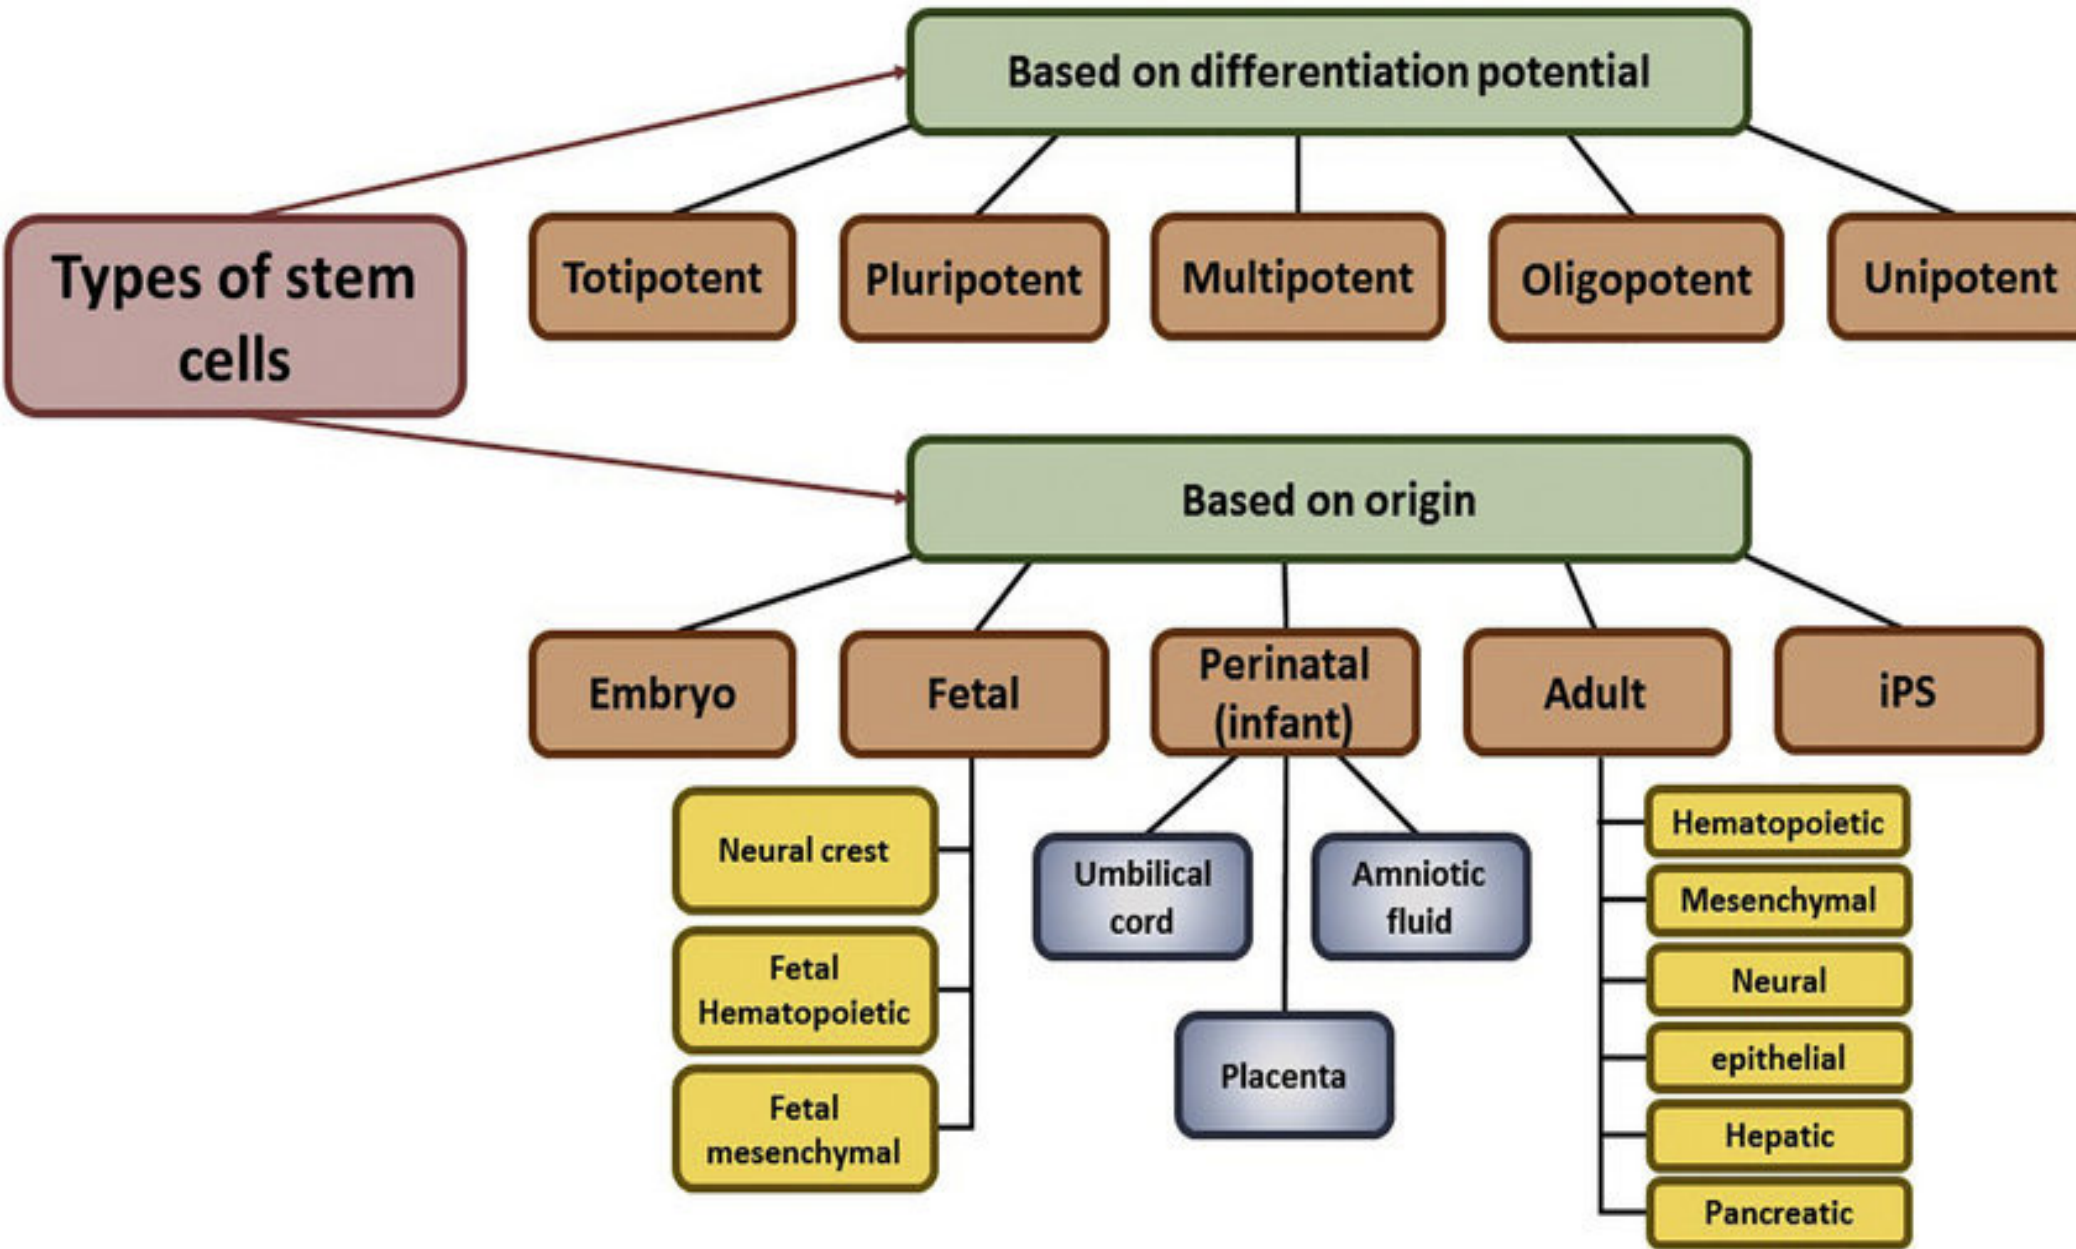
Types of stem cells

Based on differentiation potential

Totipotent
Pluripotent
Multipotent
Oligopotent
Unipotent

Based on origin

Embryo
Fetal
Perinatal (infant)
Adult
iPS

Neural crest
Fetal Hematopoietic
Fetal mesenchymal

Umbilical cord
Amniotic fluid
Placenta

Hematopoietic
Mesenchymal
Neural
epithelial
Hepatic
Pancreatic